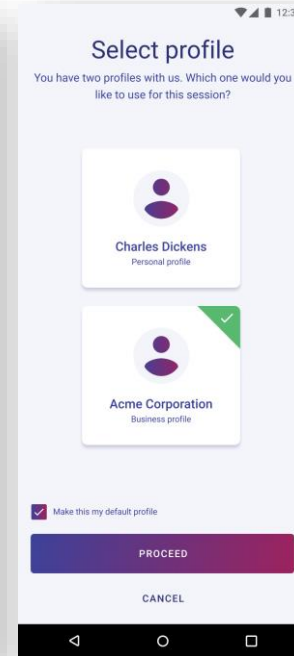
12:3

Select profile

You have two profiles with us. Which one would you like to use for this session?

Charles Dickens
Personal profile

Acme Corporation
Business profile

Make this my default profile

PROCEED

CANCEL